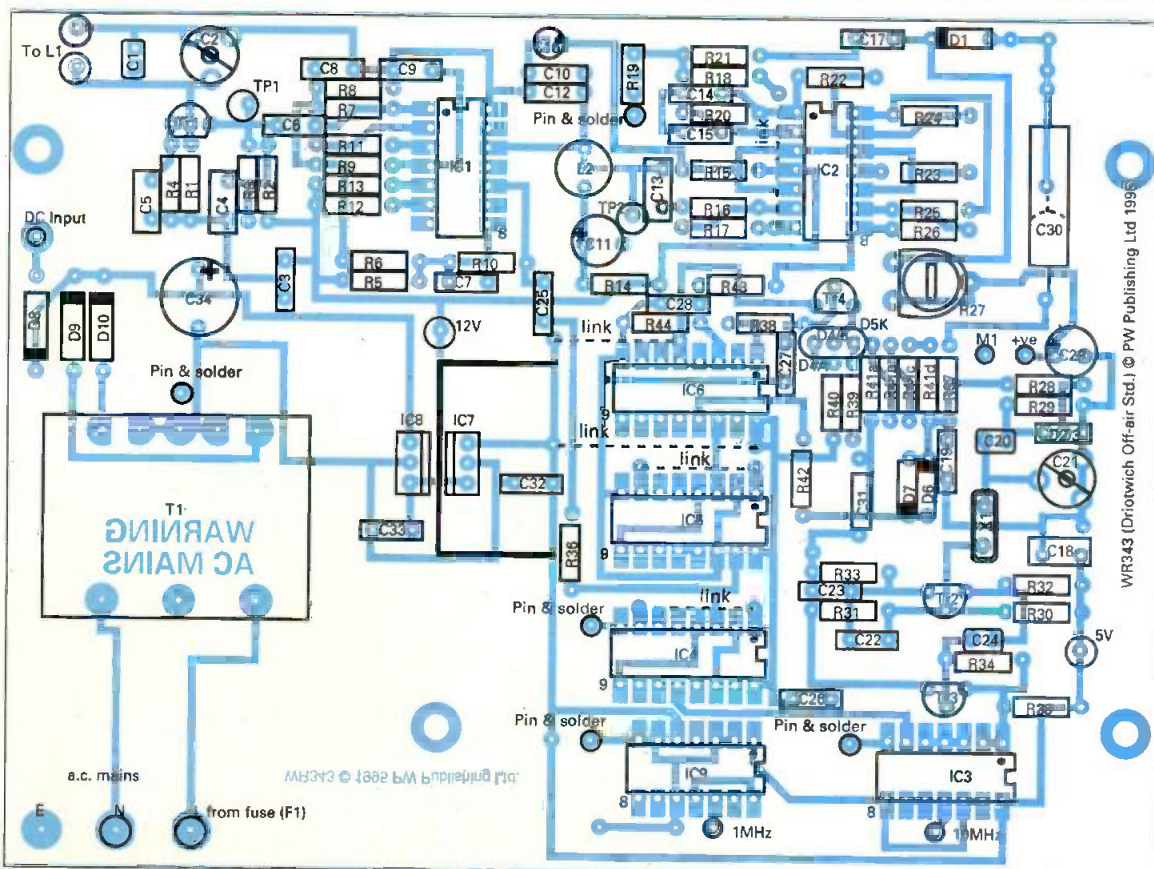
To L1
C1
C2
C8
C9
TP1
R8
R7
C6
R11
R9
R13
R12
IC1
R4
R1
C5
C4
DC Input
R6
R5
R10
C7
C3
C34
D8
D9
D10
Pin & solder
12V
C25
C10
C12
R19
Pin & solder
C11
TP2
C13
R21
R18
C14
R20
C15
link
R15
R16
R17
IC2
R22
R24
R23
R25
R26
C17
D1
C30
WR343 (Driotwich Off-air Std.) © PW Publishing Ltd 1995
R14
C28
R43
TR4
R27
R44
R38
link
C27
D4A
D5K
M1
+ve
C29
IC6
9
R40
R39
R41a
R41d
R28
R29
link
link
C20
C19
C21
IC8
IC7
C32
IC5
9
R42
C31
D7
D6
C18
T1
WARNING
AC MAINS
C33
R36
R33
C23
R31
TR2
R32
R30
Pin & solder
link
IC4
9
C22
C24
R34
5V
Pin & solder
C26
Pin & solder
TR3
R35
IC9
8
IC3
8
1MHz
10MHz
a.c. mains
E
N
from fuse (F1)
WR343 © 1995 PW Publishing Ltd.